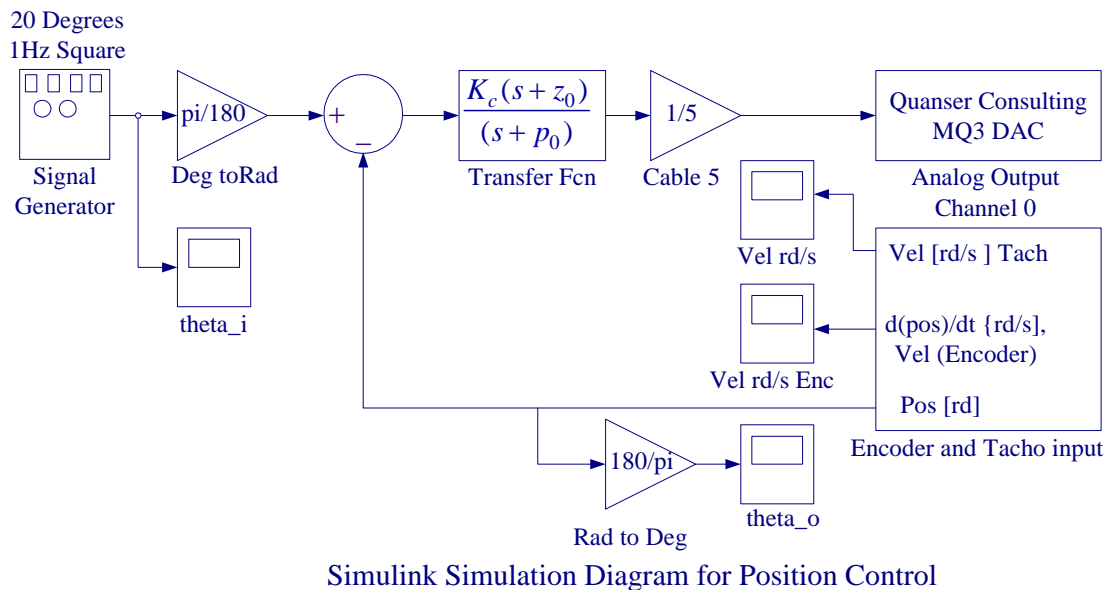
20 Degrees
1Hz Square

Signal Generator

pi/180

Deg toRad

+

−

$\frac{K_c(s+z_0)}{(s+p_0)}$

Transfer Fcn

1/5

Cable 5

Quanser Consulting MQ3 DAC

Analog Output Channel 0

theta_i

Vel rd/s

Vel [rd/s ] Tach

d(pos)/dt {rd/s], Vel (Encoder)

Vel rd/s Enc

Pos [rd]

Encoder and Tacho input

180/pi

Rad to Deg

theta_o

Simulink Simulation Diagram for Position Control